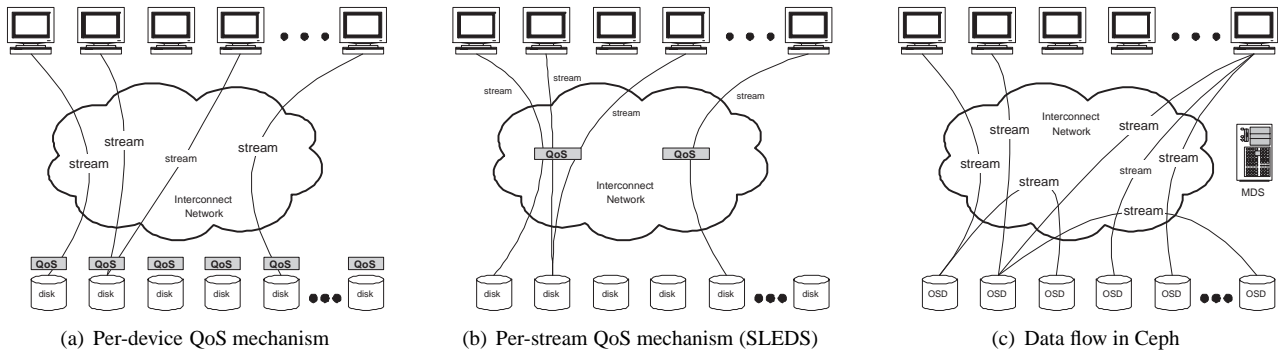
stream
stream
stream
stream
Interconnect Network
QoS QoS QoS QoS QoS QoS
disk disk disk disk disk disk
(a) Per-device QoS mechanism

stream
stream
stream
stream
QoS
QoS
Interconnect Network
disk disk disk disk disk disk disk
(b) Per-stream QoS mechanism (SLEDS)

stream
Interconnect Network
stream
stream
stream
stream
stream
stream
stream
MDS
OSD OSD OSD OSD OSD OSD OSD
(c) Data flow in Ceph